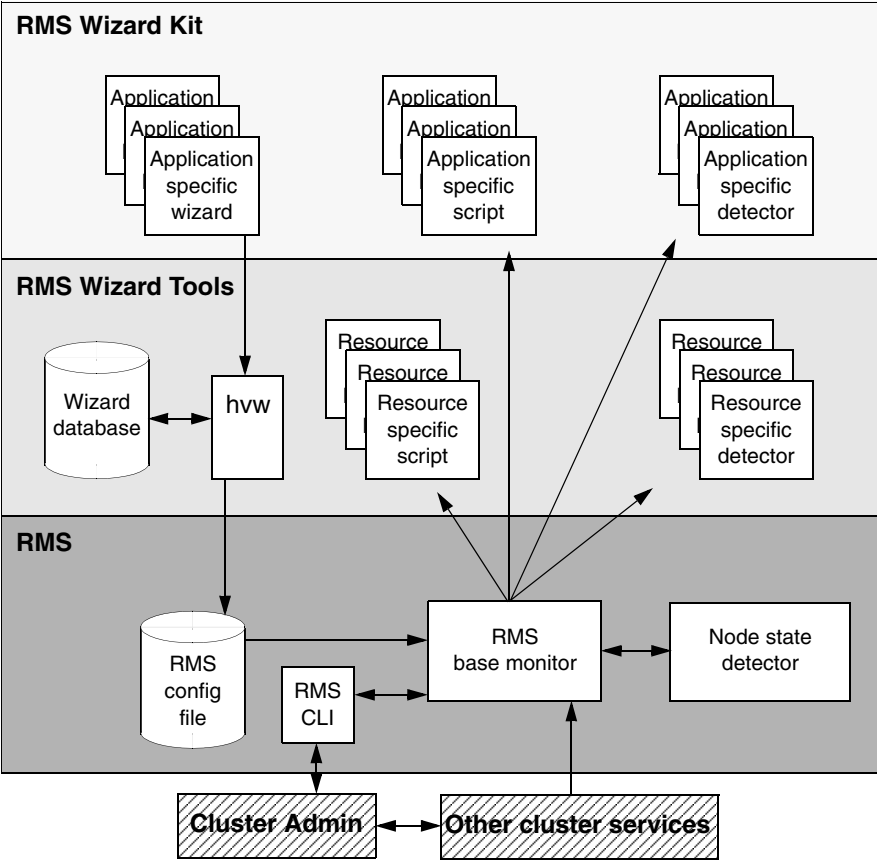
RMS Wizard Kit

Application
Application
Application specific wizard

Application
Application
Application specific script

Application
Application
Application specific detector

RMS Wizard Tools

Wizard database

hvw

Resource
Resource
Resource specific script

Resource
Resource
Resource specific detector

RMS

RMS config file

RMS CLI

RMS base monitor

Node state detector

Cluster Admin

Other cluster services